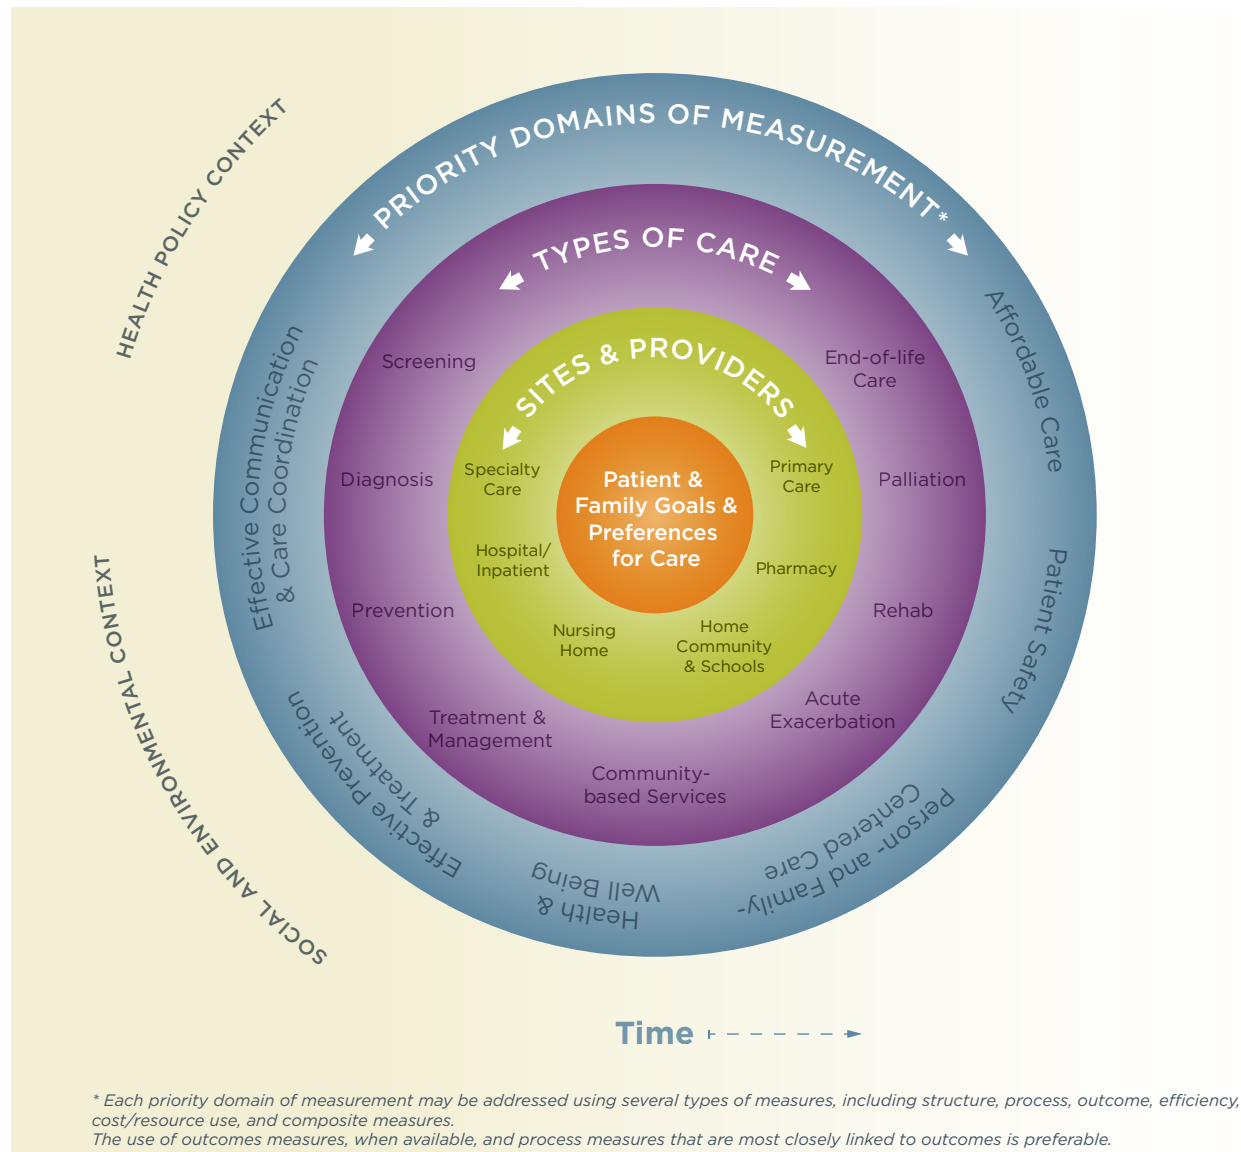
HEALTH POLICY CONTEXT

PRIORITY DOMAINS OF MEASUREMENT*

TYPES OF CARE

SITES & PROVIDERS

Patient & Family Goals & Preferences for Care

Specialty Care

Primary Care

Hospital/ Inpatient

Pharmacy

Nursing Home

Home Community & Schools

Screening

End-of-life Care

Diagnosis

Palliation

Prevention

Rehab

Treatment & Management

Acute Exacerbation

Community-based Services

Effective Communication & Care Coordination

Affordable Care

Patient Safety

Person- and Family-Centered Care

Health & Well Being

Effective Prevention & Treatment

SOCIAL AND ENVIRONMENTAL CONTEXT

Time

* Each priority domain of measurement may be addressed using several types of measures, including structure, process, outcome, efficiency, cost/resource use, and composite measures.
The use of outcomes measures, when available, and process measures that are most closely linked to outcomes is preferable.